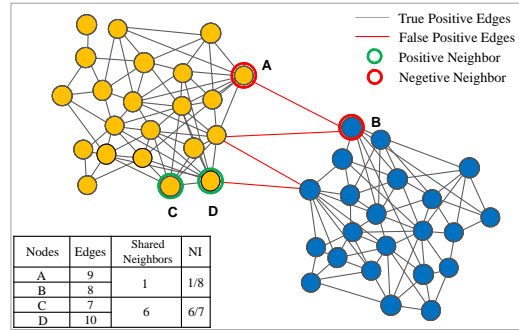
True Positive Edges
False Positive Edges
Positive Neighbor
Negetive Neighbor

A
B
C
D

| Nodes | Edges | Shared Neighbors | NI |
|---|---|---|---|
| A | 9 | 1 | 1/8 |
| B | 8 | | |
| C | 7 | 6 | 6/7 |
| D | 10 | | |